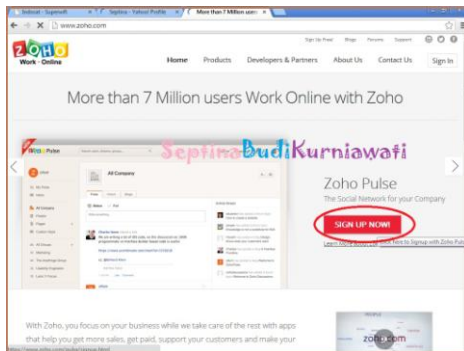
bobcat - Supersoft | Septina - Yahoo! Profile | More than 7 Million users

www.zoho.com

Sign Up Free | Blogs | Forums | Support

ZOHO Work · Online

Home | Products | Developers & Partners | About Us | Contact Us | Sign In

More than 7 Million users Work Online with Zoho

Septina Budi Kurniawati

Zoho Pulse

All Company

Zoho Pulse

The Social Network for your Company

SIGN UP NOW!

Learn More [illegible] Here to Signup with Zoho Pulse

With Zoho, you focus on your business while we take care of the rest with apps that help you get more sales, get paid, support your customers and make your

zoho.com

https://www.zoho.com/pulse/signup.html